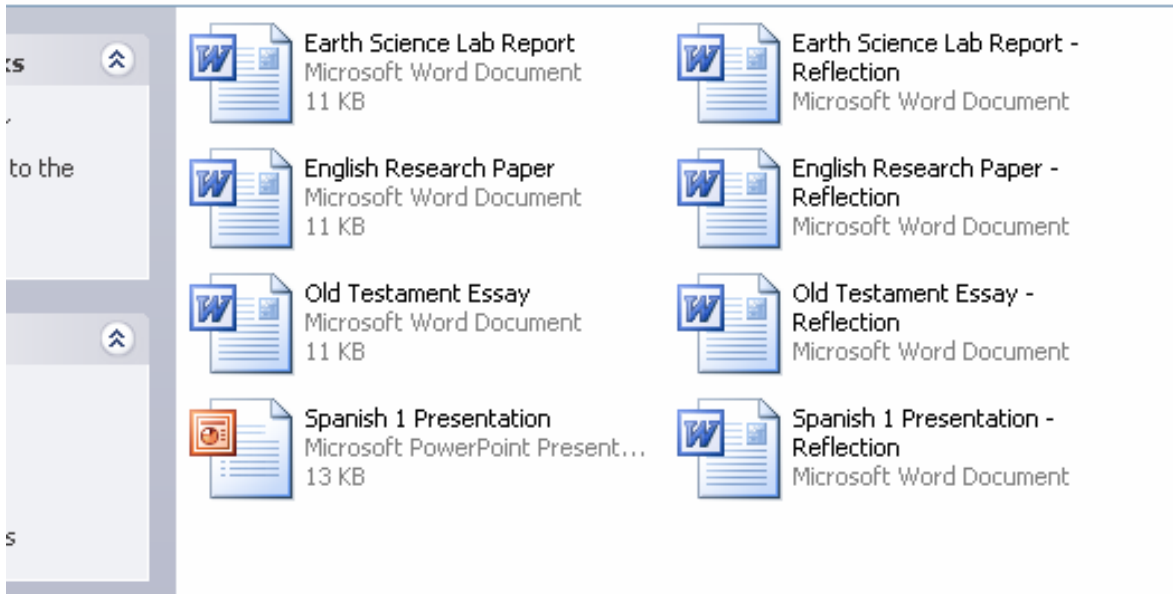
ks

to the

s

Earth Science Lab Report
Microsoft Word Document
11 KB

Earth Science Lab Report - Reflection
Microsoft Word Document

English Research Paper
Microsoft Word Document
11 KB

English Research Paper - Reflection
Microsoft Word Document

Old Testament Essay
Microsoft Word Document
11 KB

Old Testament Essay - Reflection
Microsoft Word Document

Spanish 1 Presentation
Microsoft PowerPoint Present...
13 KB

Spanish 1 Presentation - Reflection
Microsoft Word Document